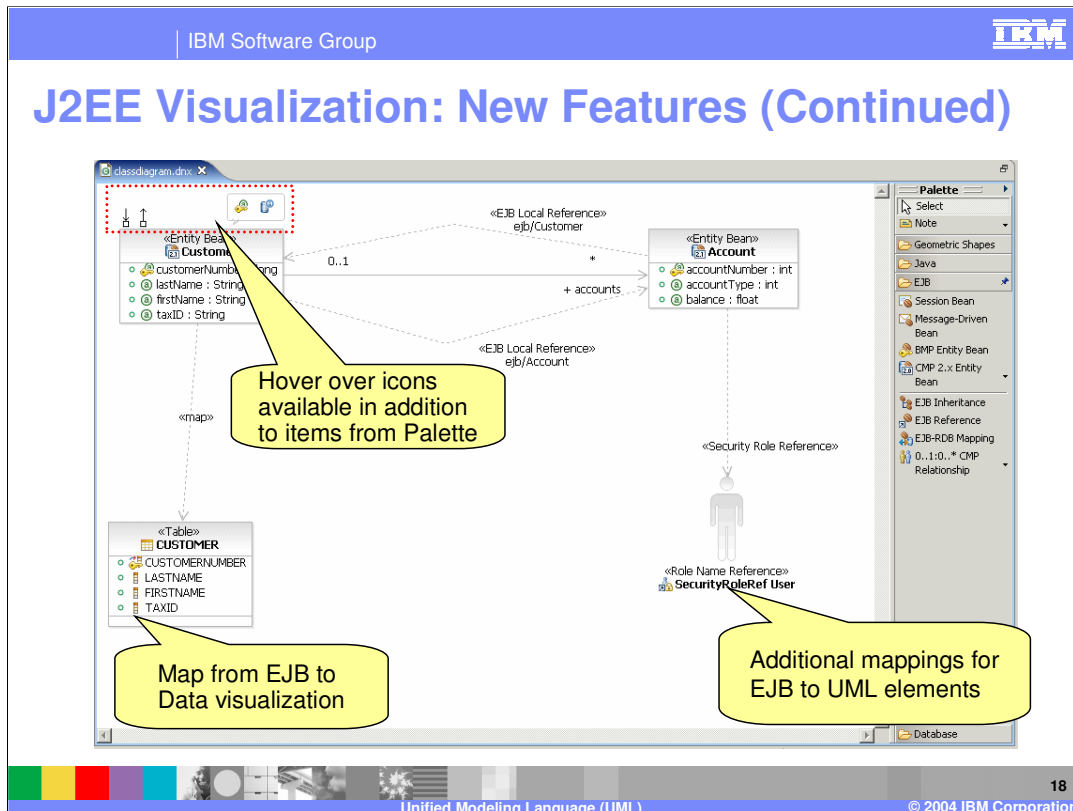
IBM Software Group

IBM

J2EE Visualization: New Features (Continued)

classdiagram.dnx

«EJB Local Reference»
ejb/Customer

«Entity Bean»
Custome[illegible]
customerNumber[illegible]ong
lastName : String
firstName : String
taxID : String

0..1

*

+ accounts

«Entity Bean»
Account
accountNumber : int
accountType : int
balance : float

«EJB Local Reference»
ejb/Account

Hover over icons available in addition to items from Palette

«map»

«Security Role Reference»

«Table»
CUSTOMER
CUSTOMERNUMBER
LASTNAME
FIRSTNAME
TAXID

«Role Name Reference»
SecurityRoleRef User

Map from EJB to Data visualization

Additional mappings for EJB to UML elements

Palette
Select
Note
Geometric Shapes
Java
EJB
Session Bean
Message-Driven Bean
BMP Entity Bean
CMP 2.x Entity Bean
EJB Inheritance
EJB Reference
EJB-RDB Mapping
0..1:0..* CMP Relationship
Database

18

Unified Modeling Language (UML)

© 2004 IBM Corporation